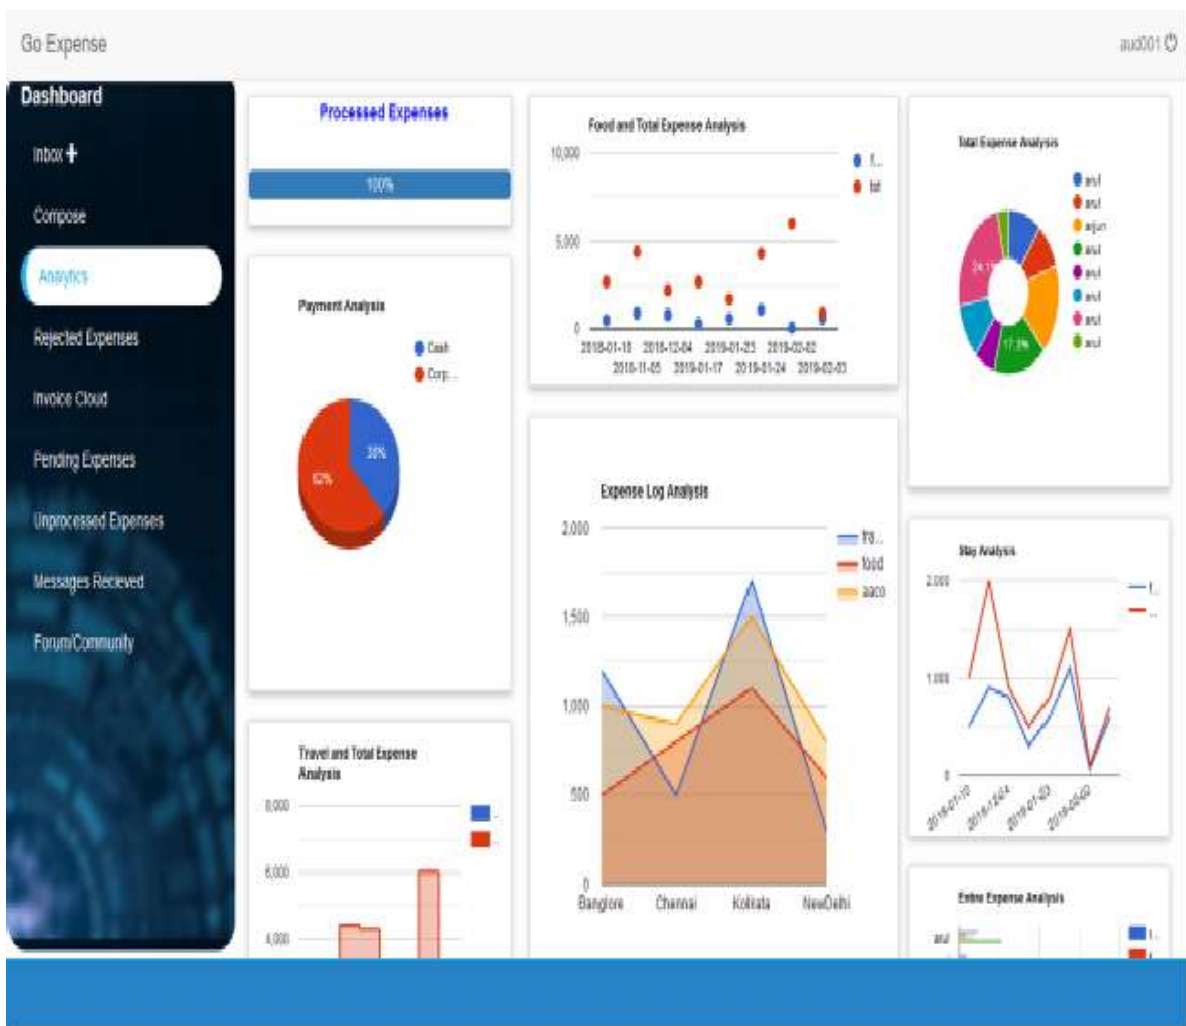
Go Expense

aud001

Dashboard

Inbox +

Compose

Analytics

Rejected Expenses

Invoice Cloud

Pending Expenses

Unprocessed Expenses

Messages Recieved

Forum/Community

Processed Expenses

100%

Payment Analysis

Cash

Corp...

38%

62%

Travel and Total Expense Analysis

8,000

6,000

4,000

Food and Total Expense Analysis

10,000

5,000

0

f...

tot

2018-01-18

2018-12-04

2019-01-23

2019-02-02

2018-11-05

2019-01-17

2019-01-24

2019-02-03

Expense Log Analysis

2,000

1,500

1,000

500

0

tra...

food

acco

Banglore

Chennai

Kolkata

NewDelhi

Total Expense Analysis

anul

anul

arjun

anul

anul

anul

anul

anul

24.1%

17.3%

Stay Analysis

2,000

1,000

0

f...

...

2018-01-18

2018-12-04

2019-01-23

2019-02-02

Entire Expense Analysis

anul